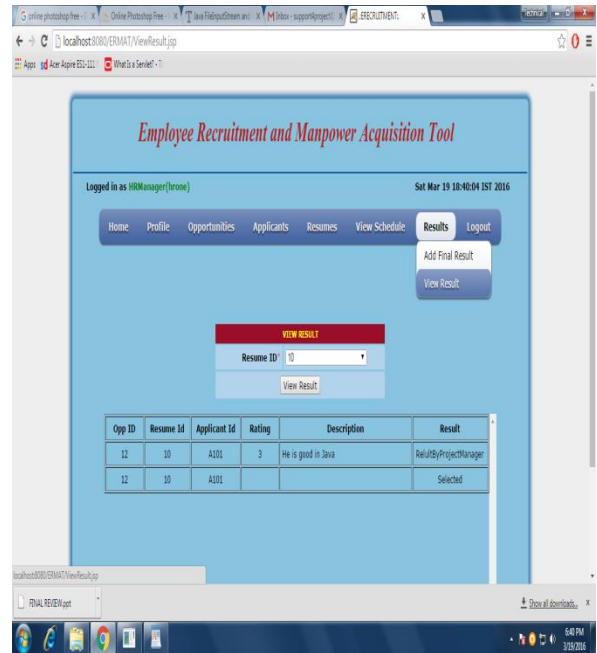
G online photoshop free - | Online Photoshop Free - | T Java FileInputStream and | M Inbox - support@project | ERECRUITMENT

localhost:8080/ERMAT/ViewResult.jsp

Apps | Acer Aspire ES1-111 | What Is a Servlet? - T

Employee Recruitment and Manpower Acquisition Tool

Logged in as HRManager(hrone)

Sat Mar 19 18:40:04 IST 2016

Home | Profile | Opportunities | Applicants | Resumes | View Schedule | Results | Logout

Add Final Result

View Result

VIEW RESULT

Resume ID* 10

View Result

| Opp ID | Resume Id | Applicant Id | Rating | Description | Result |
|---|---|---|---|---|---|
| 12 | 10 | A101 | 3 | He is good in Java | RelultByProjectManager |
| 12 | 10 | A101 | | | Selected |

localhost:8080/ERMAT/ViewResult.jsp

FINAL REVIEW.ppt

Show all downloads... ×

6:40 PM
3/19/2016